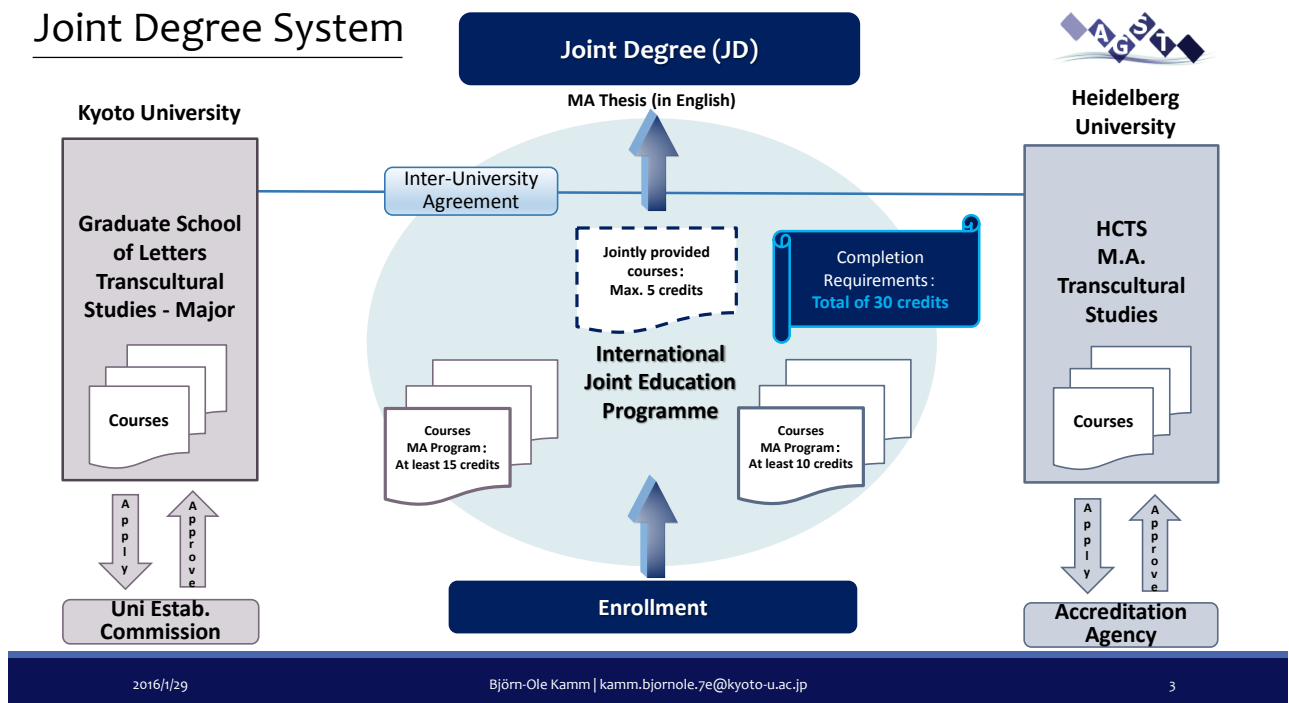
Joint Degree System

Joint Degree (JD)

MA Thesis (in English)

Kyoto University

Heidelberg University

Graduate School of Letters Transcultural Studies - Major

Courses

Inter-University Agreement

Jointly provided courses: Max. 5 credits

Completion Requirements: Total of 30 credits

HCTS M.A. Transcultural Studies

Courses

International Joint Education Programme

Courses MA Program: At least 15 credits

Courses MA Program: At least 10 credits

Apply

Approve

Apply

Approve

Uni Estab. Commission

Enrollment

Accreditation Agency

2016/1/29

Björn-Ole Kamm | kamm.bjornole.7e@kyoto-u.ac.jp

3